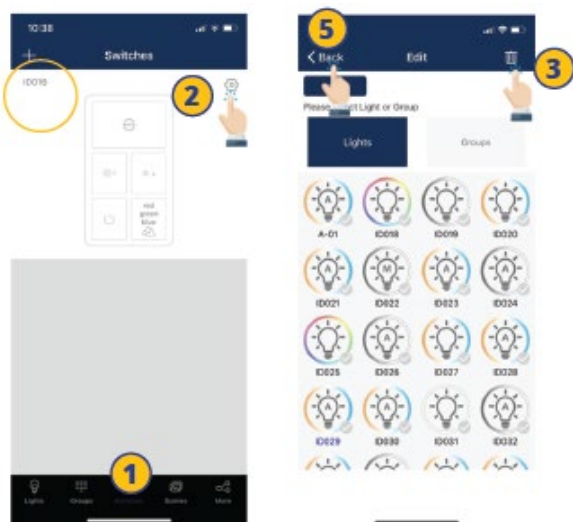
10:38

+ Switches

ID016

2

red
green
blue

1

Lights Groups Switches Scenes More

5

< Back Edit

3

Please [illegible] Light or Group

Lights Groups

A-01 ID018 ID019 ID020

ID021 ID022 ID023 ID024

ID025 ID026 ID027 ID028

ID029 ID030 ID031 ID032